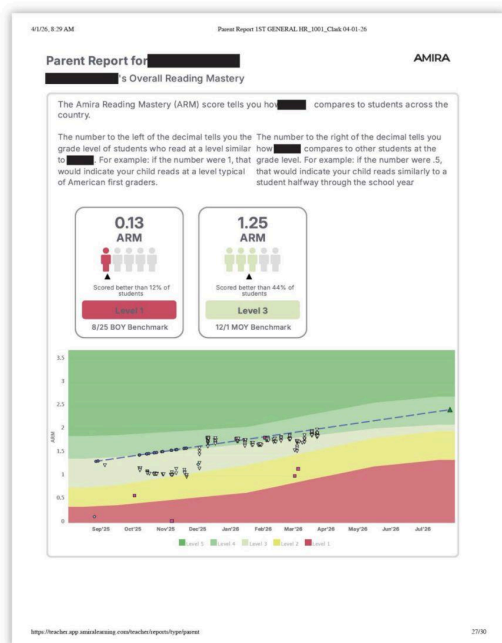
4/1/26, 8:29 AM Parent Report 1ST GENERAL HR_1001_Clark 04-01-26

Parent Report for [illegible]

AMIRA

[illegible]'s Overall Reading Mastery

The Amira Reading Mastery (ARM) score tells you how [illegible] compares to students across the country.

The number to the left of the decimal tells you the grade level of students who read at a level similar to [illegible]. For example: if the number were 1, that would indicate your child reads at a level typical of American first graders.

The number to the right of the decimal tells you how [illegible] compares to other students at the grade level. For example: if the number were .5, that would indicate your child reads similarly to a student halfway through the school year

0.13
ARM
Scored better than 12% of students
Level 1
8/25 BOY Benchmark

1.25
ARM
Scored better than 44% of students
Level 3
12/1 MOY Benchmark

3.5
3
2.5
2
1.5
1
0.5
0
ARM
Sep'25 Oct'25 Nov'25 Dec'25 Jan'26 Feb'26 Mar'26 Apr'26 May'26 Jun'26 Jul'26

Level 5 Level 4 Level 3 Level 2 Level 1

https://teacher.app.amiralearning.com/teacher/reports/type/parent 27/30